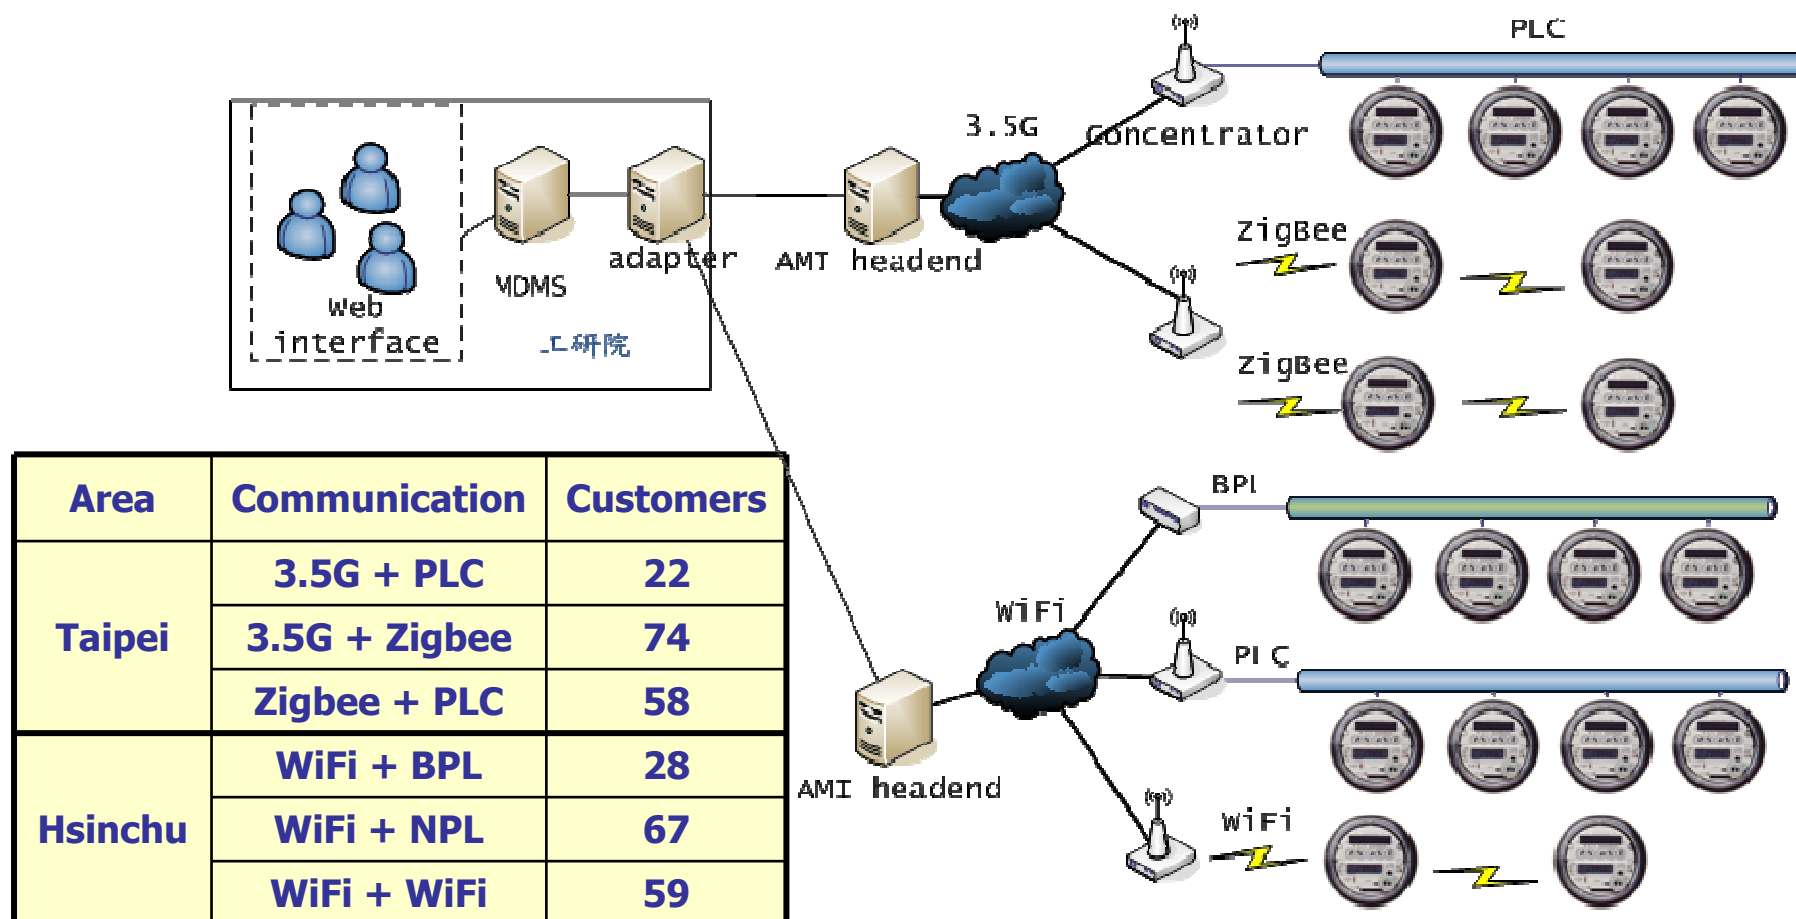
Web interface

MDMS

adapter

工研院

AMI headend

3.5G

Concentrator

PLC

ZigBee

ZigBee

BPL

WiFi

PLC

AMI headend

WiFi

| Area | Communication | Customers |
|---|---|---|
| Taipei | 3.5G + PLC | 22 |
| | 3.5G + Zigbee | 74 |
| | Zigbee + PLC | 58 |
| Hsinchu | WiFi + BPL | 28 |
| | WiFi + NPL | 67 |
| | WiFi + WiFi | 59 |